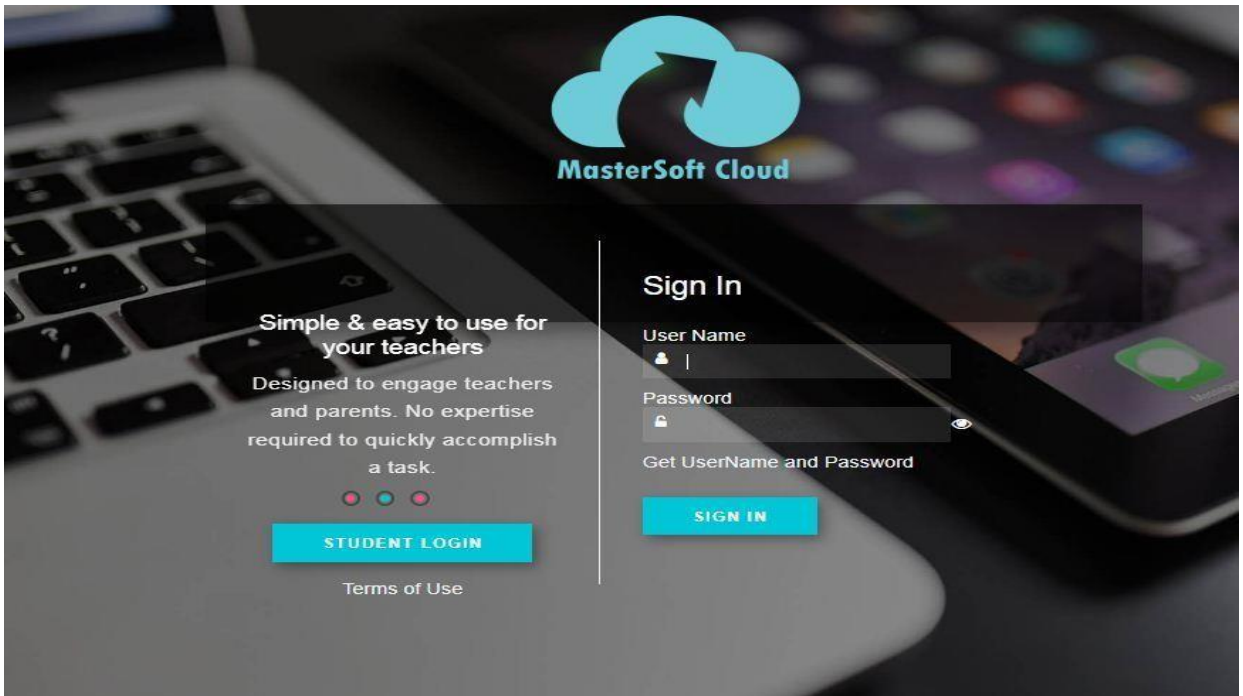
MasterSoft Cloud

Simple & easy to use for your teachers

Designed to engage teachers and parents. No expertise required to quickly accomplish a task.

STUDENT LOGIN

Terms of Use

Sign In

User Name

Password

Get UserName and Password

SIGN IN